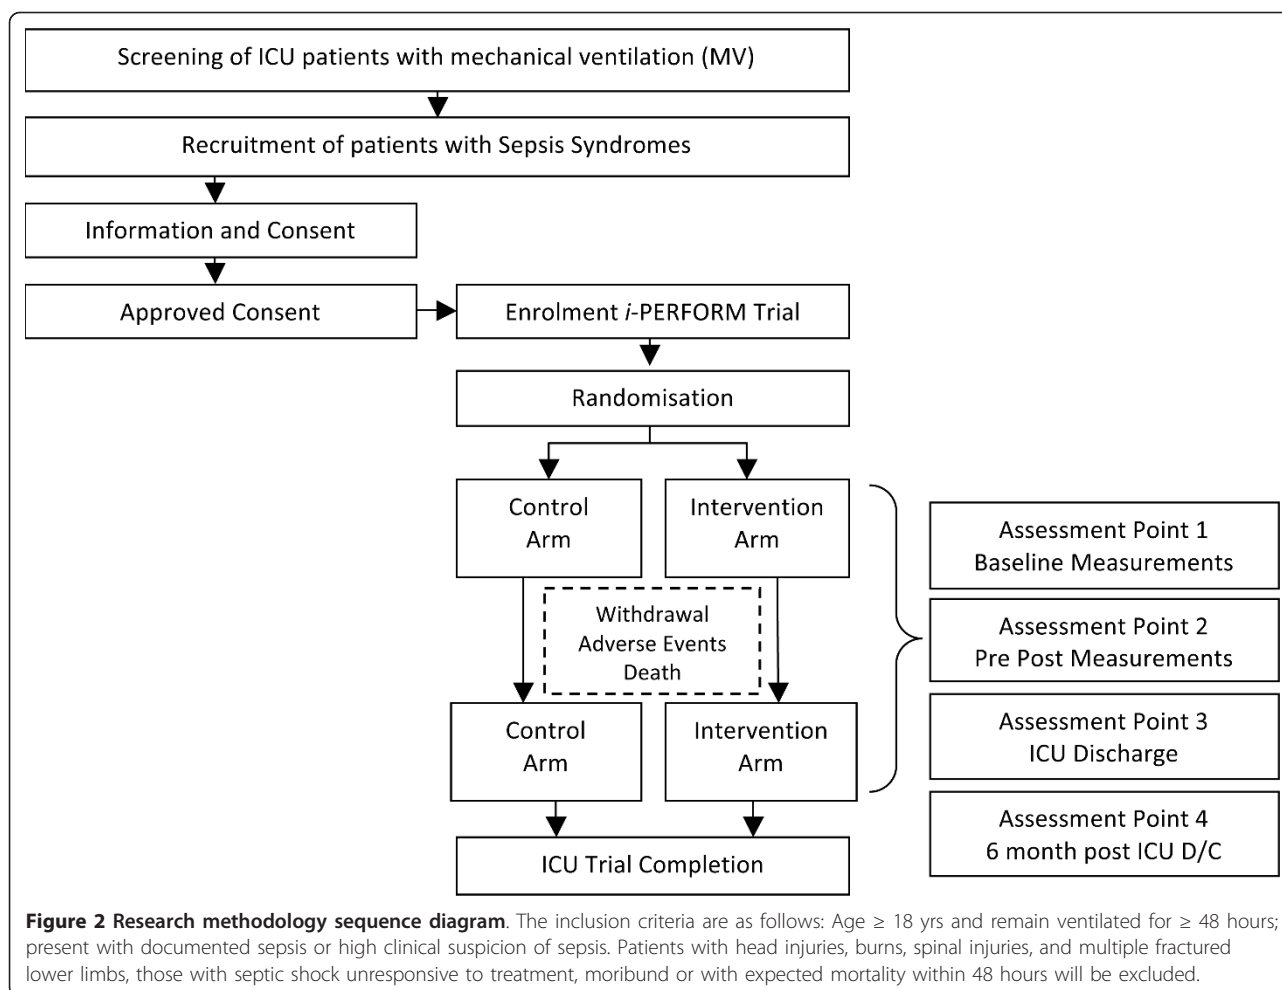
Screening of ICU patients with mechanical ventilation (MV)

Recruitment of patients with Sepsis Syndromes

Information and Consent

Approved Consent

Enrolment *i*-PERFORM Trial

Randomisation

Control Arm

Intervention Arm

Withdrawal
Adverse Events
Death

Control Arm

Intervention Arm

ICU Trial Completion

Assessment Point 1
Baseline Measurements

Assessment Point 2
Pre Post Measurements

Assessment Point 3
ICU Discharge

Assessment Point 4
6 month post ICU D/C

**Figure 2 Research methodology sequence diagram**. The inclusion criteria are as follows: Age ≥ 18 yrs and remain ventilated for ≥ 48 hours; present with documented sepsis or high clinical suspicion of sepsis. Patients with head injuries, burns, spinal injuries, and multiple fractured lower limbs, those with septic shock unresponsive to treatment, moribund or with expected mortality within 48 hours will be excluded.